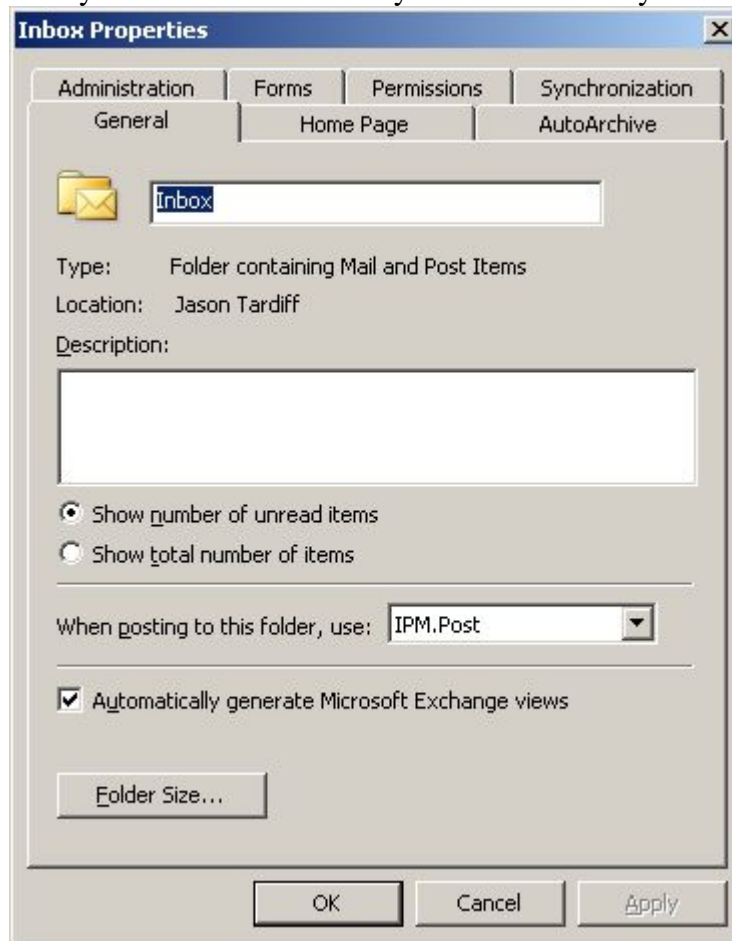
Inbox Properties

Administration | Forms | Permissions | Synchronization
General | Home Page | AutoArchive

Inbox

Type: Folder containing Mail and Post Items

Location: Jason Tardiff

Description:

Show number of unread items

Show total number of items

When posting to this folder, use: IPM.Post

Automatically generate Microsoft Exchange views

Folder Size...

OK Cancel Apply